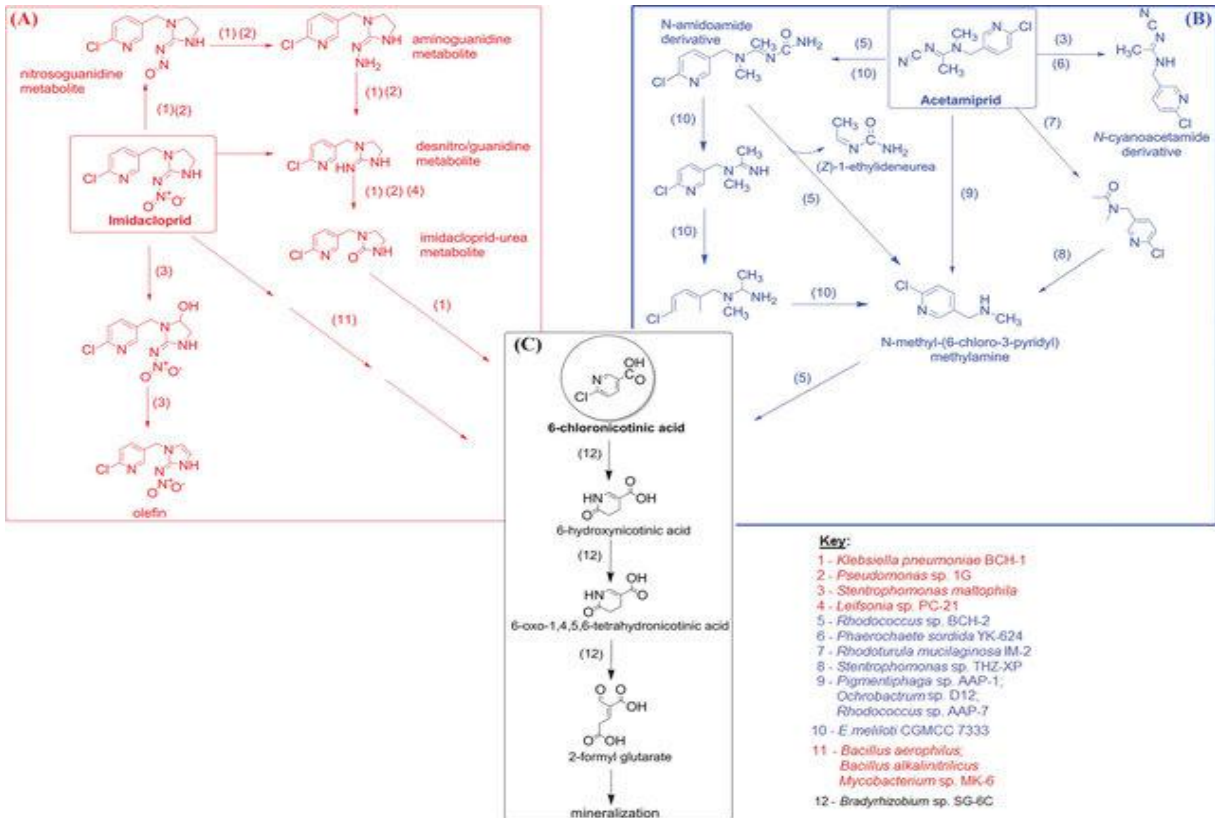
(A)

nitrosoguanidine metabolite

(1) (2)

aminoguanidine metabolite

(1)(2)

(1) (2)

Imidacloprid

desnitro/guanidine metabolite

(1) (2) (4)

imidacloprid-urea metabolite

(3)

(11)

(1)

(3)

olefin

(B)

N-amidoamide derivative

(5)

(10)

Acetamiprid

(3)

(6)

N-cyanoacetamide derivative

(10)

(Z)-1-ethylideneurea

(7)

(5)

(9)

(8)

(10)

(10)

N-methyl-(6-chloro-3-pyridyl) methylamine

(5)

(C)

6-chloronicotinic acid

(12)

6-hydroxynicotinic acid

(12)

6-oxo-1,4,5,6-tetrahydronicotinic acid

(12)

2-formyl glutarate

mineralization

Key:
1 - Klebsiella pneumoniae BCH-1
2 - Pseudomonas sp. 1G
3 - Stentrophomonas maltophila
4 - Leifsonia sp. PC-21
5 - Rhodococcus sp. BCH-2
6 - Phaerochaete sordida YK-624
7 - Rhodoturula mucilaginosa IM-2
8 - Stentrophomonas sp. THZ-XP
9 - Pigmentiphaga sp. AAP-1; Ochrobactrum sp. D12; Rhodococcus sp. AAP-7
10 - E.meliloti CGMCC 7333
11 - Bacillus aerophilus; Bacillus alkalinitrilicus Mycobacterium sp. MK-6
12 - Bradyrhizobium sp. SG-6C